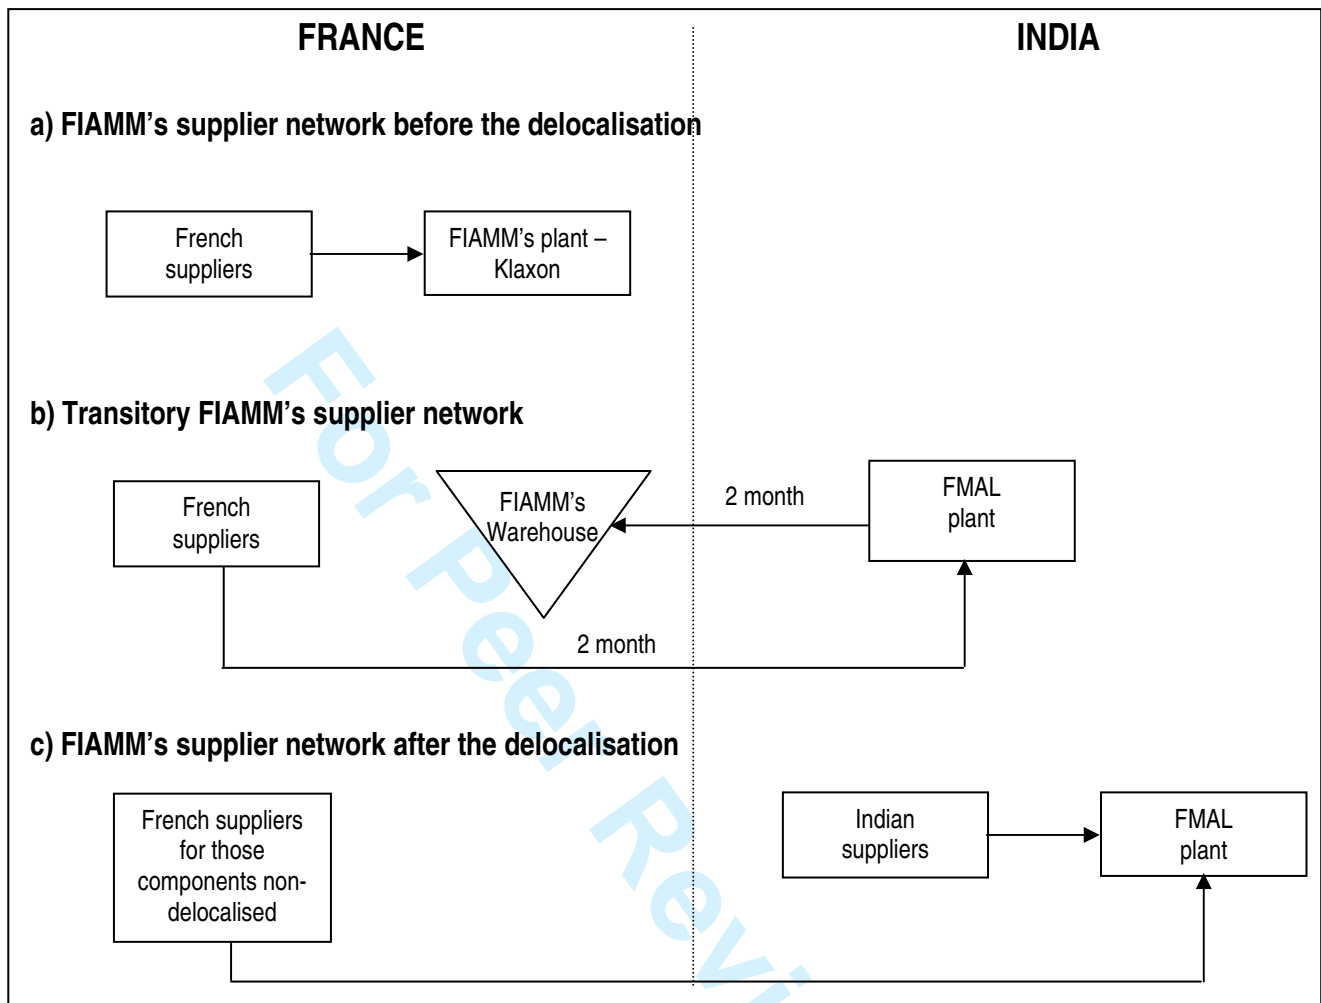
FRANCE

INDIA

a) FIAMM's supplier network before the delocalisation

French suppliers

FIAMM's plant – Klaxon

b) Transitory FIAMM's supplier network

French suppliers

FIAMM's Warehouse

2 month

FMAL plant

2 month

c) FIAMM's supplier network after the delocalisation

French suppliers for those components non-delocalised

Indian suppliers

FMAL plant

For Peer Revi